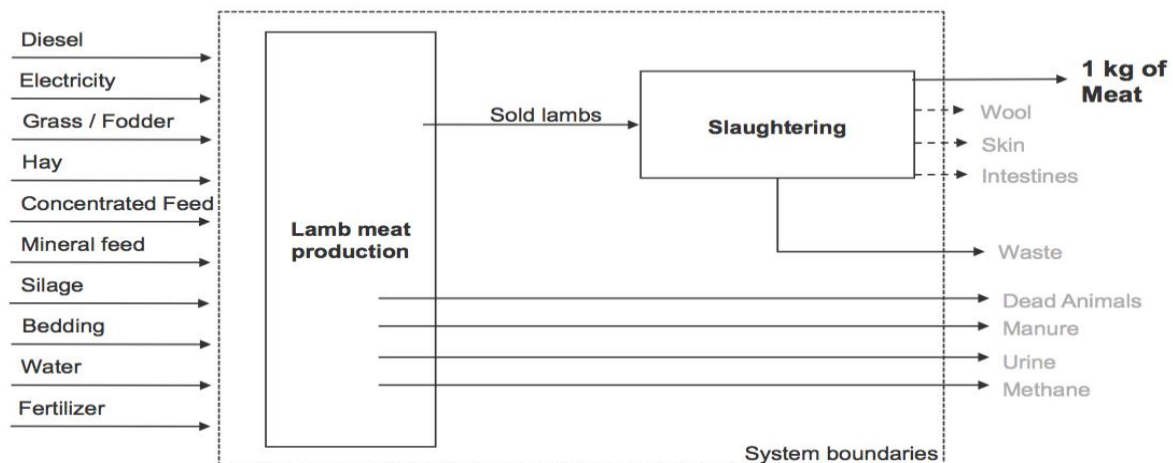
Diesel
Electricity
Grass / Fodder
Hay
Concentrated Feed
Mineral feed
Silage
Bedding
Water
Fertilizer

Lamb meat production

Sold lambs

Slaughtering

1 kg of Meat

Wool
Skin
Intestines

Waste

Dead Animals
Manure
Urine
Methane

System boundaries